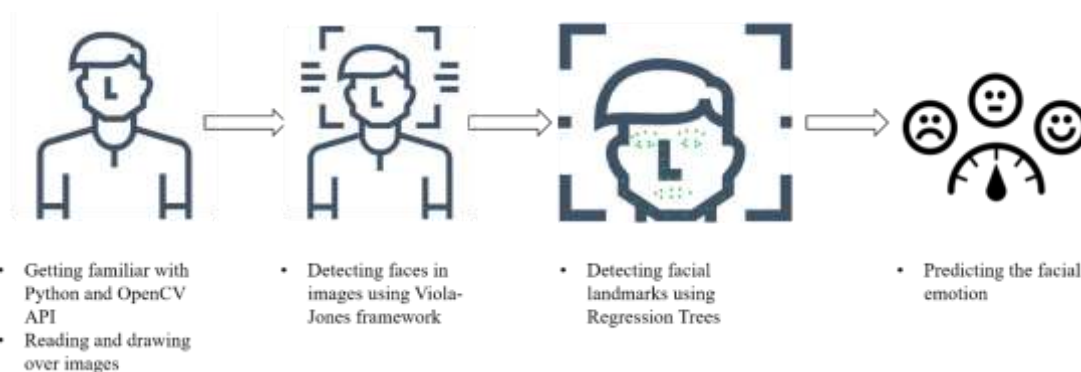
- Getting familiar with Python and OpenCV API
- Reading and drawing over images

- Detecting faces in images using Viola-Jones framework

- Detecting facial landmarks using Regression Trees

- Predicting the facial emotion